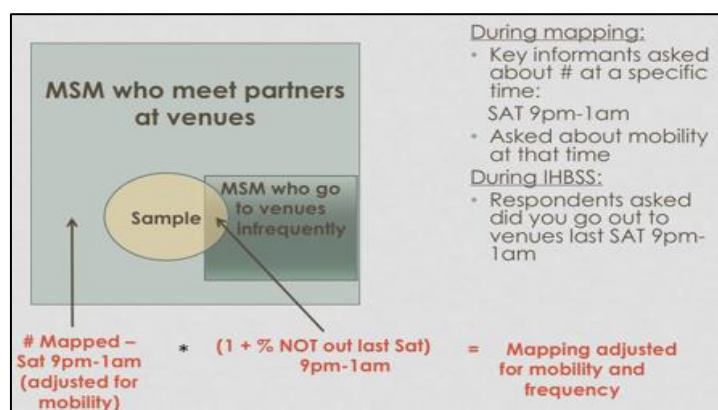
MSM who meet partners at venues

Sample

MSM who go to venues infrequently

During mapping:
• Key informants asked about # at a specific time:
SAT 9pm-1am
• Asked about mobility at that time
During IHBSS:
• Respondents asked did you go out to venues last SAT 9pm-1am

# Mapped – Sat 9pm-1am (adjusted for mobility) * (1 + % NOT out last Sat) 9pm-1am = Mapping adjusted for mobility and frequency